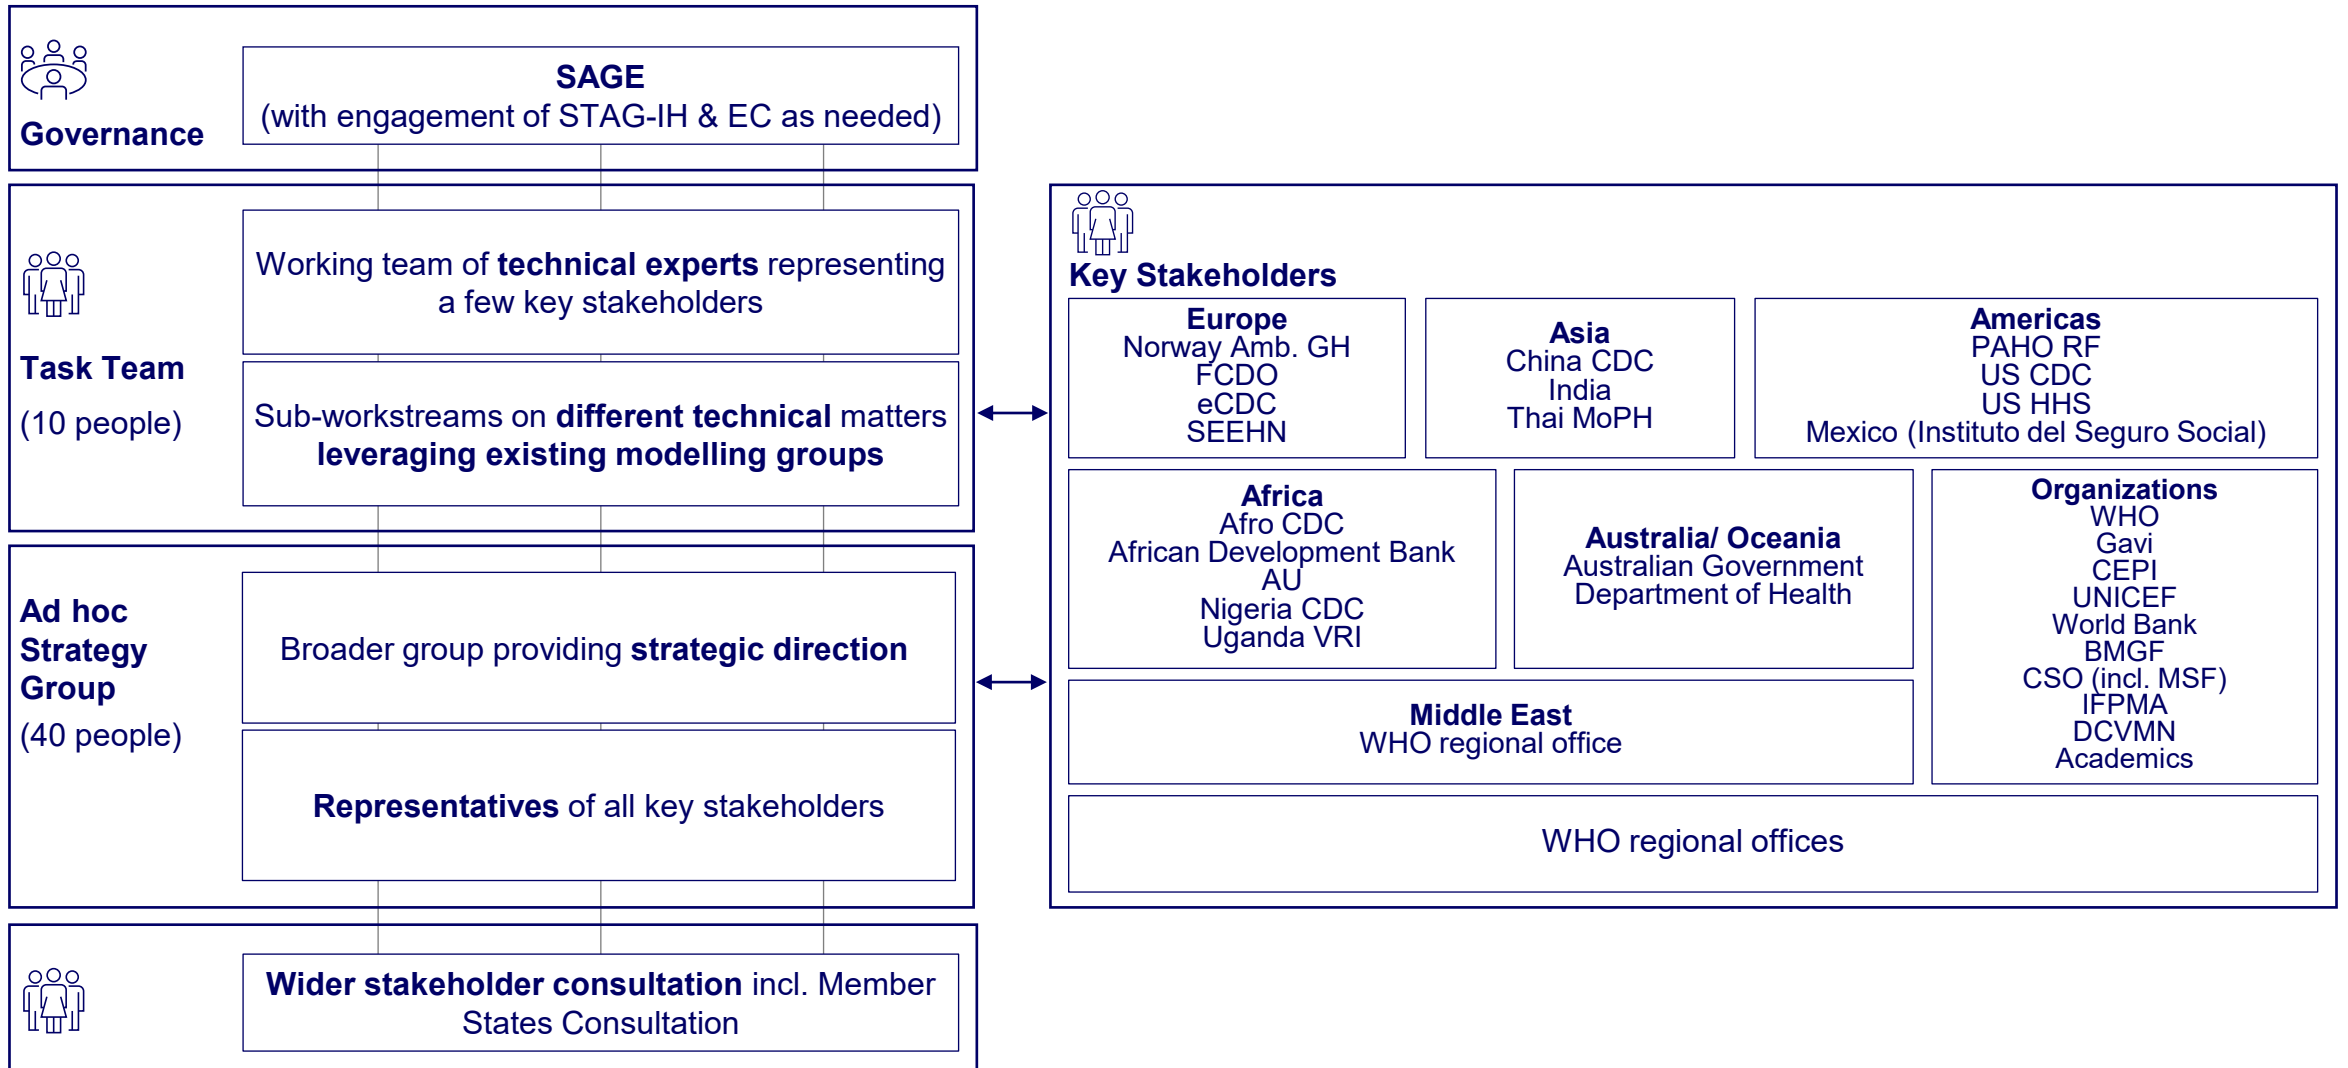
Governance

SAGE
(with engagement of STAG-IH & EC as needed)

Task Team
(10 people)

Working team of technical experts representing a few key stakeholders

Sub-workstreams on different technical matters leveraging existing modelling groups

Ad hoc Strategy Group
(40 people)

Broader group providing strategic direction

Representatives of all key stakeholders

Wider stakeholder consultation incl. Member States Consultation

Key Stakeholders

Europe
Norway Amb. GH
FCDO
eCDC
SEEHN

Asia
China CDC
India
Thai MoPH

Americas
PAHO RF
US CDC
US HHS
Mexico (Instituto del Seguro Social)

Africa
Afro CDC
African Development Bank
AU
Nigeria CDC
Uganda VRI

Australia/ Oceania
Australian Government Department of Health

Organizations
WHO
Gavi
CEPI
UNICEF
World Bank
BMGF
CSO (incl. MSF)
IFPMA
DCVMN
Academics

Middle East
WHO regional office

WHO regional offices